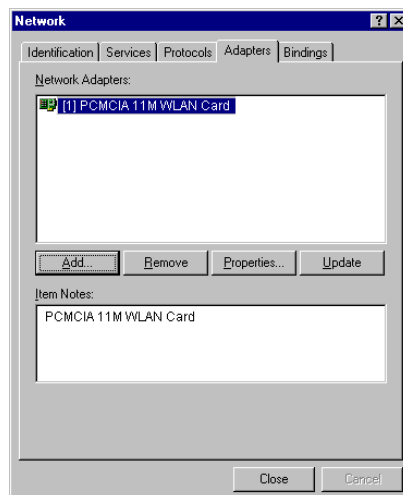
Network

? X

Identification | Services | Protocols | Adapters | Bindings

Network Adapters:

[1] PCMCIA 11M WLAN Card

Add... Remove Properties... Update

Item Notes:

PCMCIA 11M WLAN Card

Close Cancel